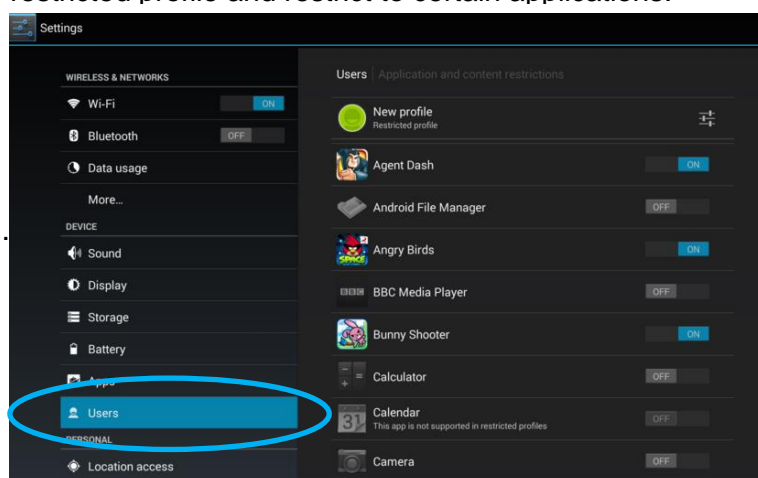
restricted profile and restrict to certain applications.

Settings

WIRELESS & NETWORKS

Wi-Fi ON

Bluetooth OFF

Data usage

More...

DEVICE

Sound

Display

Storage

Battery

Apps

Users

PERSONAL

Location access

Users | Application and content restrictions

New profile
Restricted profile

Agent Dash ON

Android File Manager OFF

Angry Birds ON

BBC Media Player OFF

Bunny Shooter ON

Calculator OFF

Calendar
This app is not supported in restricted profiles OFF

Camera OFF